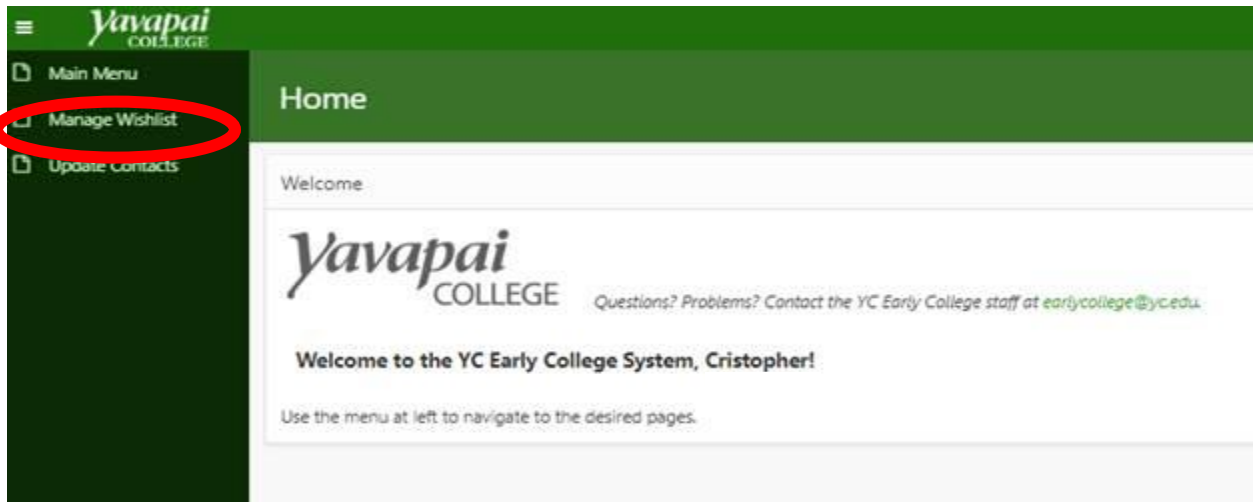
Yavapai COLLEGE

Main Menu

Manage Wishlist

Update Contacts

Home

Welcome

Yavapai COLLEGE

Questions? Problems? Contact the YC Early College staff at earlycollege@yc.edu.

Welcome to the YC Early College System, Cristopher!

Use the menu at left to navigate to the desired pages.